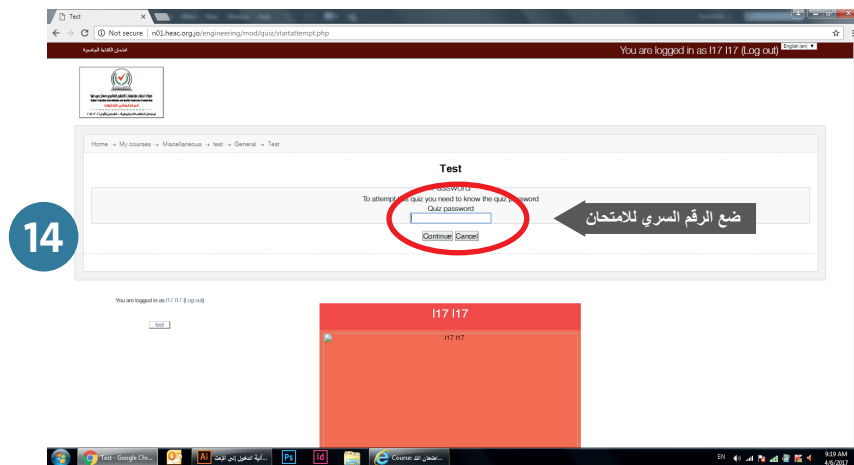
Test

Not secure | n01.heac.org.jo/engineering/mod/quiz/startattempt.php

امتحان الكفاءة الجامعية

You are logged in as I17 I17 (Log out)

English (en)

Home → My courses → Miscellaneous → test → General → Test

Test

Password

To attempt this quiz you need to know the quiz password

Quiz password

Continue Cancel

ضع الرقم السري للامتحان

14

You are logged in as I17 I17 (Log out)

test

I17 I17

I17 I17

Test - Google Chr...

آلية الدخول إلى الإمتحان...

Course: امتحان الكفاءة

EN

9:19 AM
4/6/2017